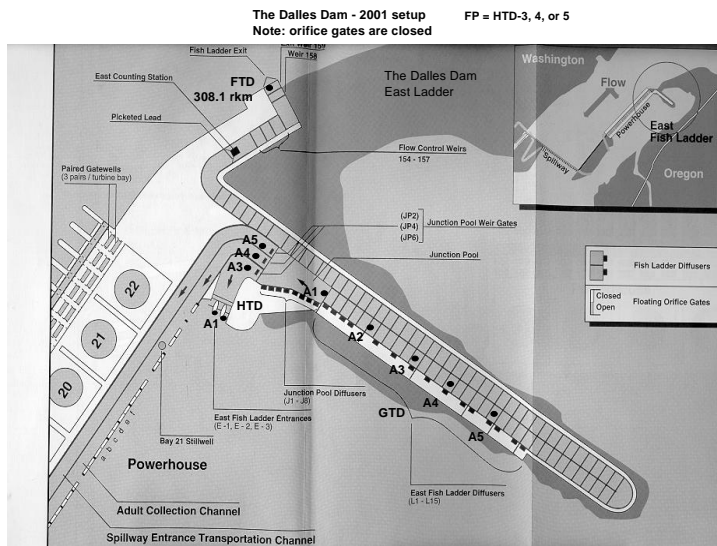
The Dalles Dam - 2001 setup
Note: orifice gates are closed

FP = HTD-3, 4, or 5

Fish Ladder Exit

Weir 159

Weir 158

FTD
308.1 rkm

East Counting Station

The Dalles Dam
East Ladder

Washington

Flow

Powerhouse

East
Fish Ladder

Spillway

Oregon

Picketed Lead

Flow Control Weirs
154 - 157

Paired Gatewells
(3 pairs / turbine bay)

(JP2)
(JP4)
(JP6)
Junction Pool Weir Gates

A5
A4
A3

Junction Pool

Fish Ladder Diffusers

22

Closed
Open
Floating Orifice Gates

HTD

A1

A1

21

A2

A3

20

A4

GTD

A5

Junction Pool Diffusers
(J1 - J8)

East Fish Ladder Entrances
(E -1, E - 2, E - 3)

Bay 21 Stillwell

a b c d e f

Powerhouse

East Fish Ladder Diffusers
(L1 - L15)

Adult Collection Channel

Spillway Entrance Transportation Channel